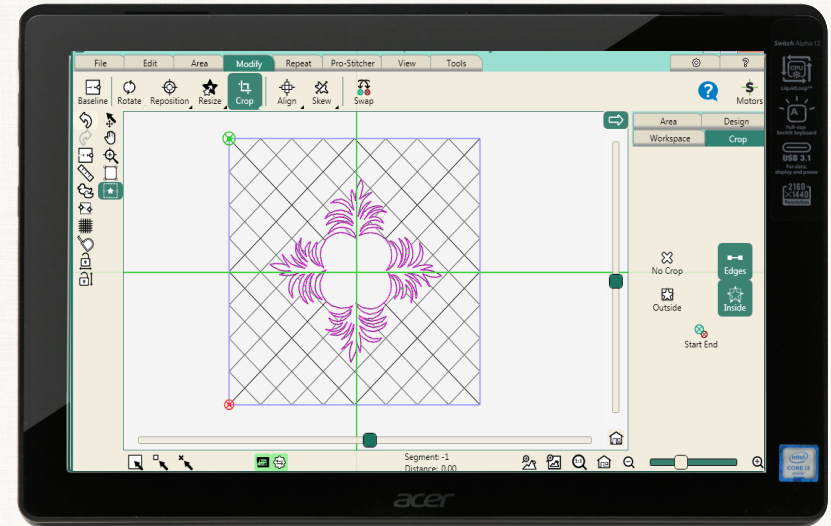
File
Edit
Area
Modify
Repeat
Pro-Stitcher
View
Tools
?
Baseline
Rotate
Reposition
Resize
Crop
Align
Skew
Swap
Motors
Area
Design
Workspace
Crop
No Crop
Edges
Outside
Inside
Start End
Segment: -1
Distance: 0.00
acer
Switch Alpha 12
CPU LiquidLoop™
Full-size backlit keyboard
USB 3.1
For data, display and power
2160 x1440 Resolution
intel CORE i3